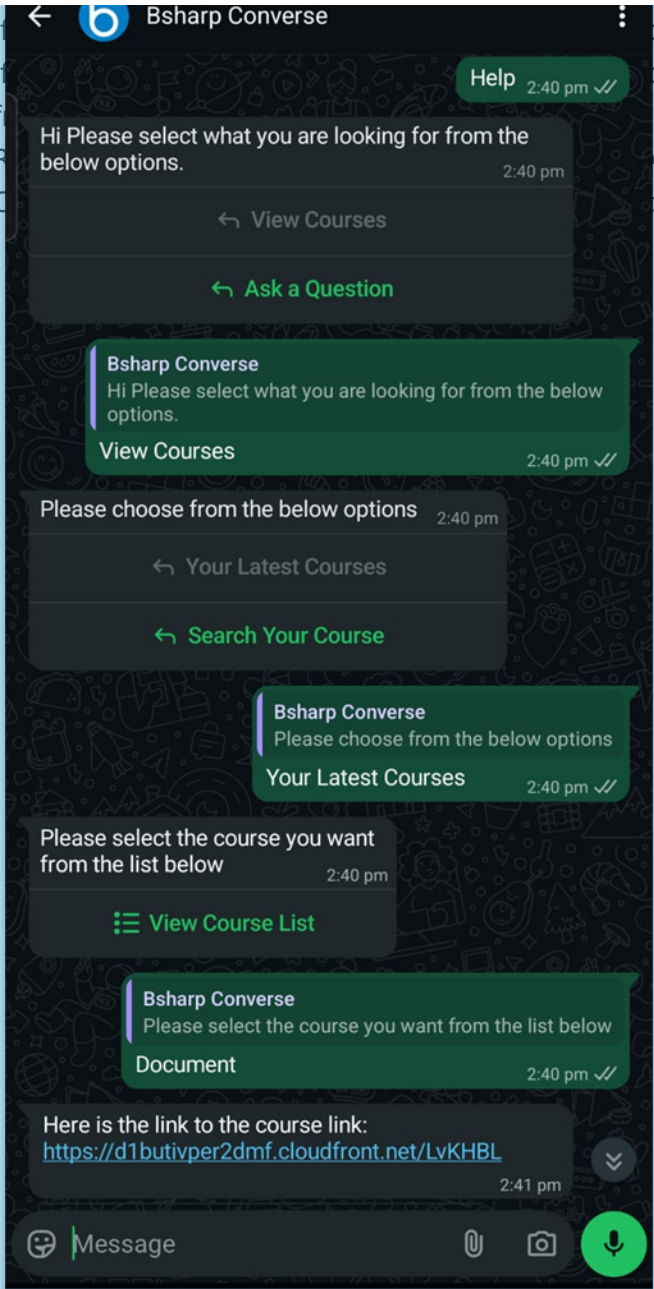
Bsharp Converse

Help 2:40 pm

Hi Please select what you are looking for from the below options. 2:40 pm

View Courses

Ask a Question

Bsharp Converse
Hi Please select what you are looking for from the below options.
View Courses 2:40 pm

Please choose from the below options 2:40 pm

Your Latest Courses

Search Your Course

Bsharp Converse
Please choose from the below options
Your Latest Courses 2:40 pm

Please select the course you want from the list below 2:40 pm

View Course List

Bsharp Converse
Please select the course you want from the list below
Document 2:40 pm

Here is the link to the course link: https://d1butivper2dmf.cloudfront.net/LvKHBL 2:41 pm

Message